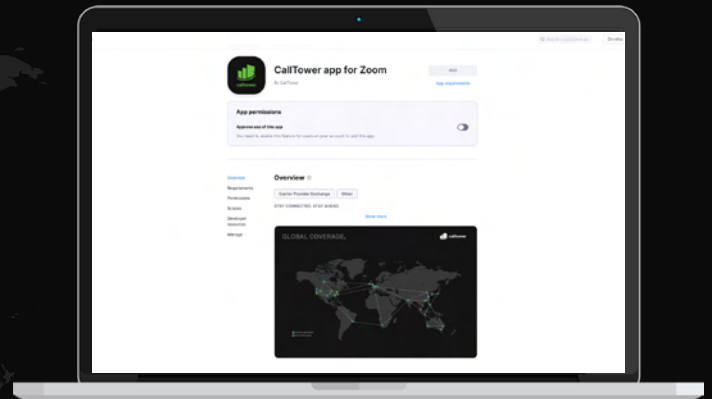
CallTower app for Zoom

By CallTower

Add

App requirements

App permissions

Approve use of this app

You need to enable this feature for users on your account to add this app.

Overview

Requirements

Permissions

Scopes

Developer resources

Manage

Overview

Carrier Provider Exchange

Other

STAY CONNECTED. STAY AHEAD.

Show more

GLOBAL COVERAGE

calltower

Develop